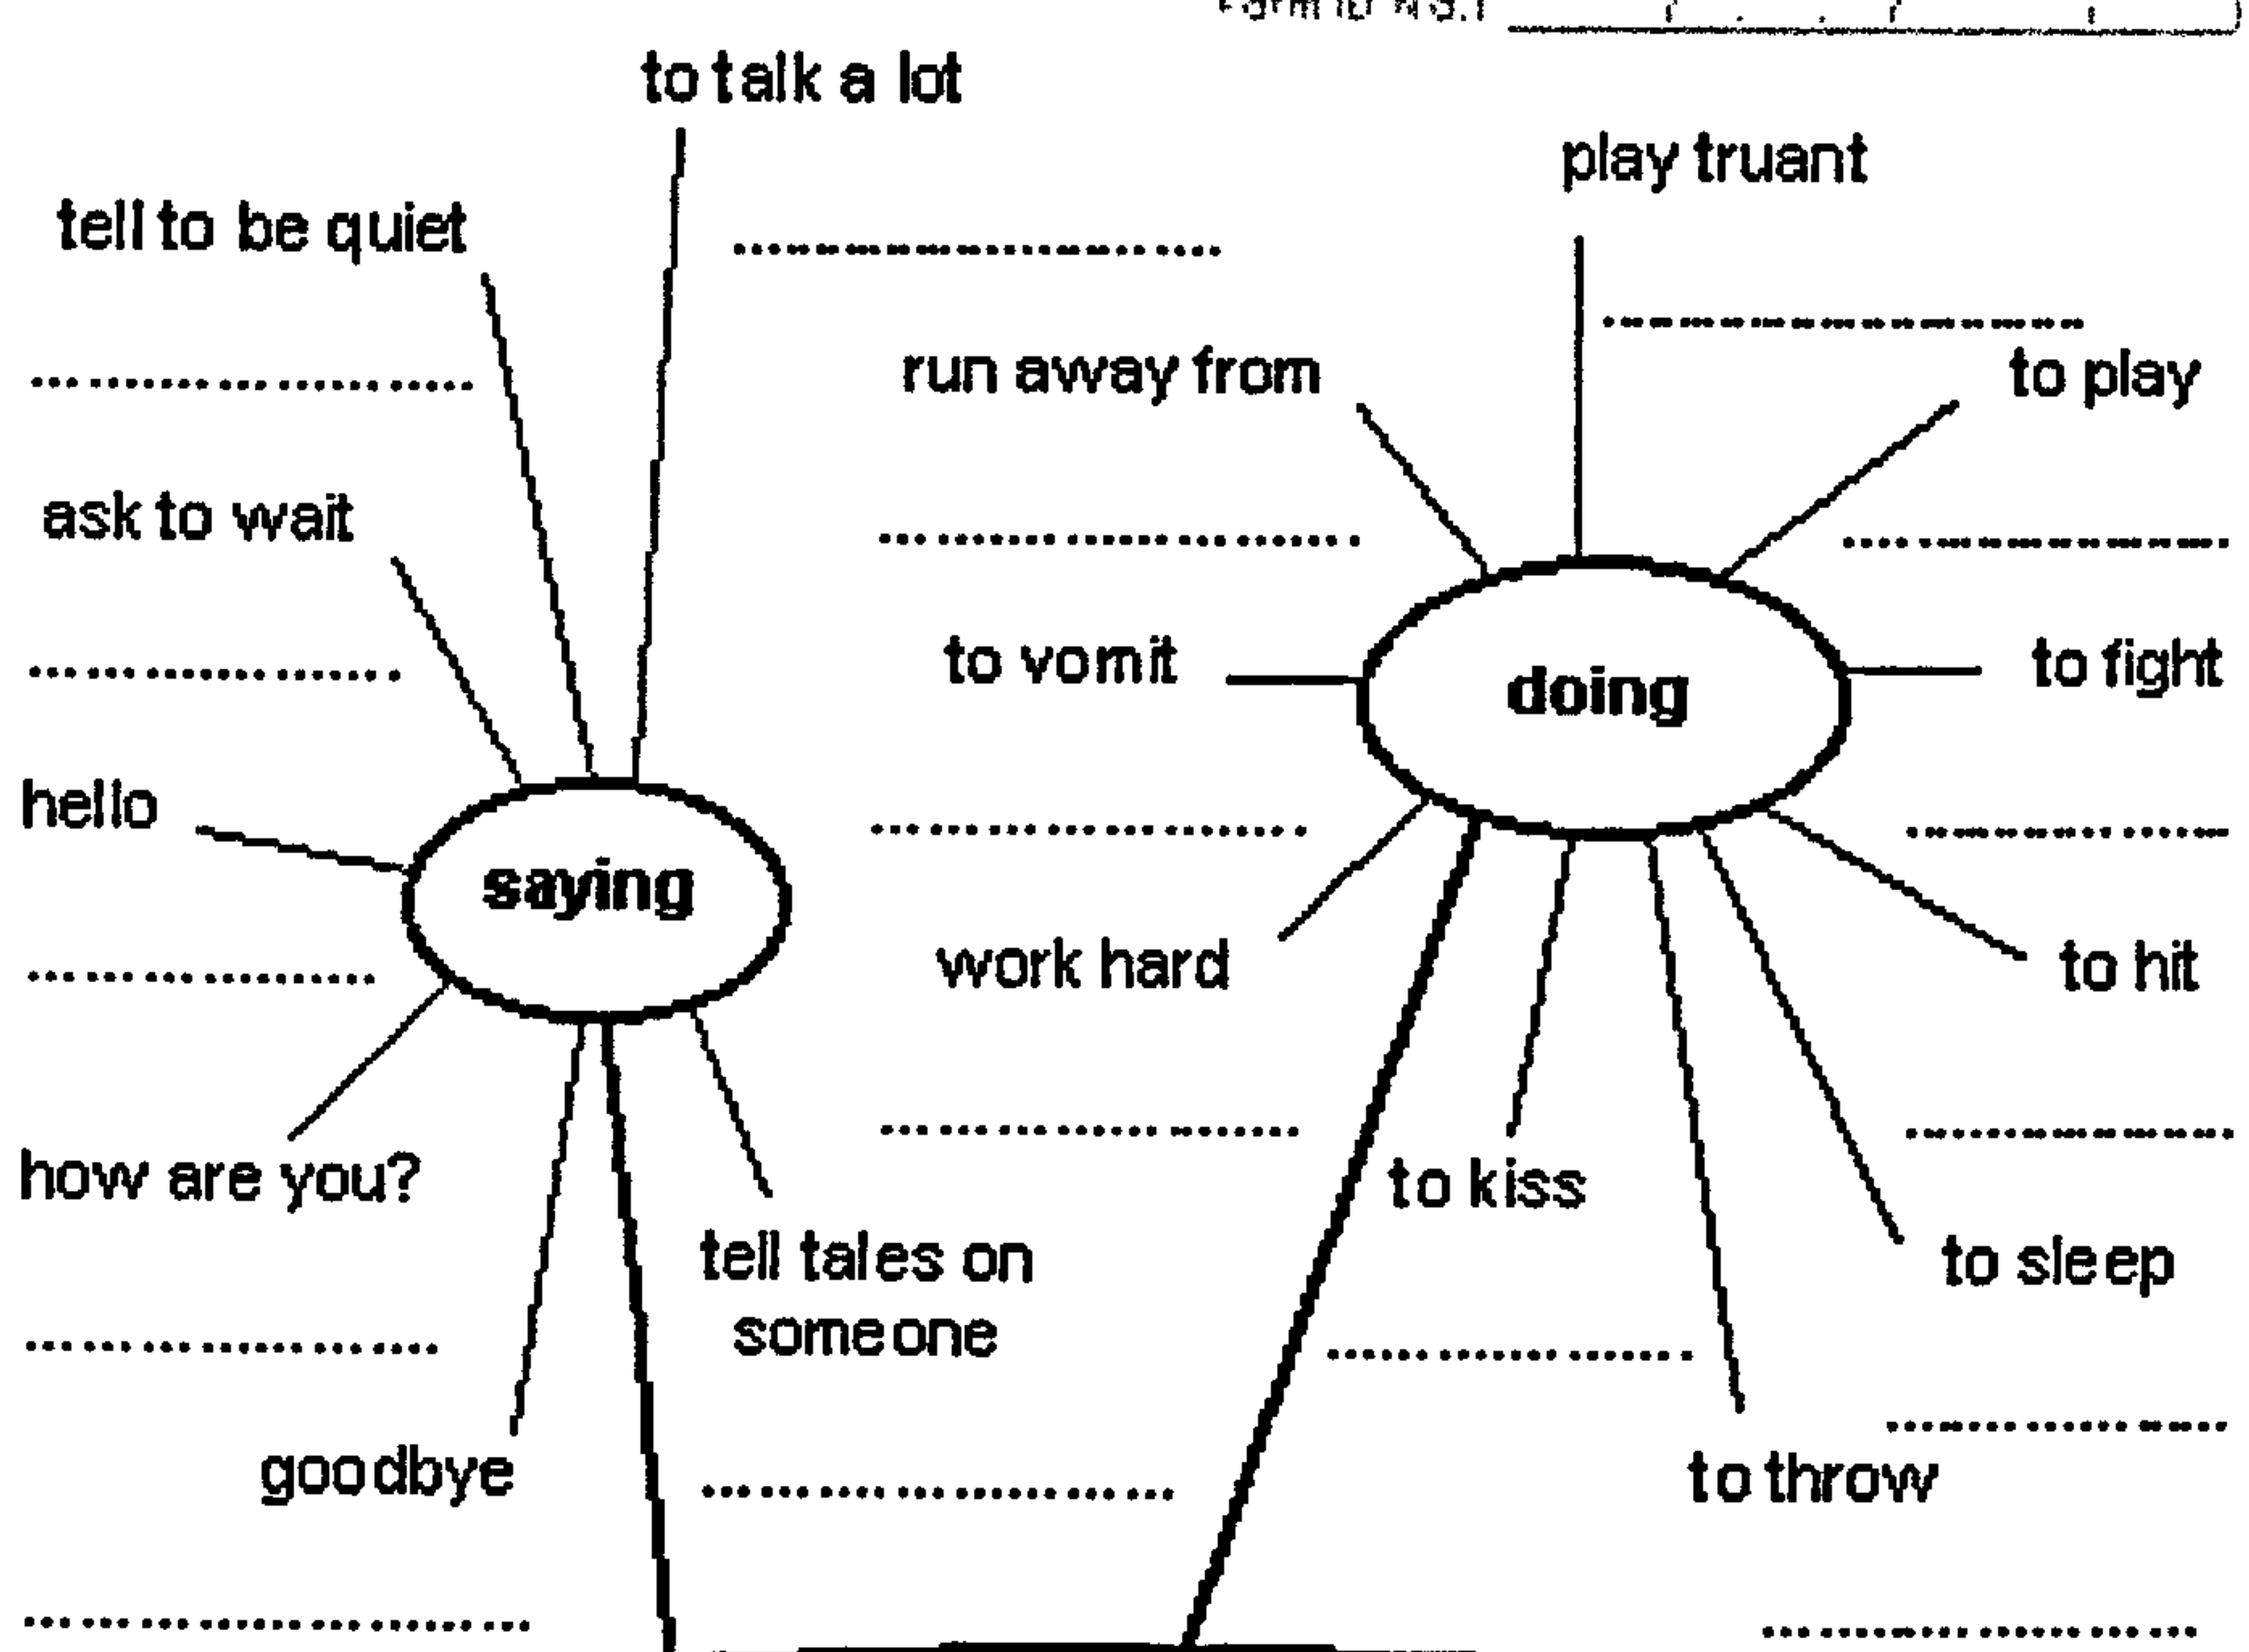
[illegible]

to talk a lot

tell to be quiet

..........................

..........................

ask to wait

..........................

hello

saying

..........................

how are you?

..........................

goodbye

tell tales on someone

..........................

play truant

..........................

run away from

to play

..........................

..........................

to vomit

doing

to fight

..........................

..........................

work hard

to hit

..........................

..........................

to kiss

to sleep

..........................

..........................

to throw

..........................

..........................